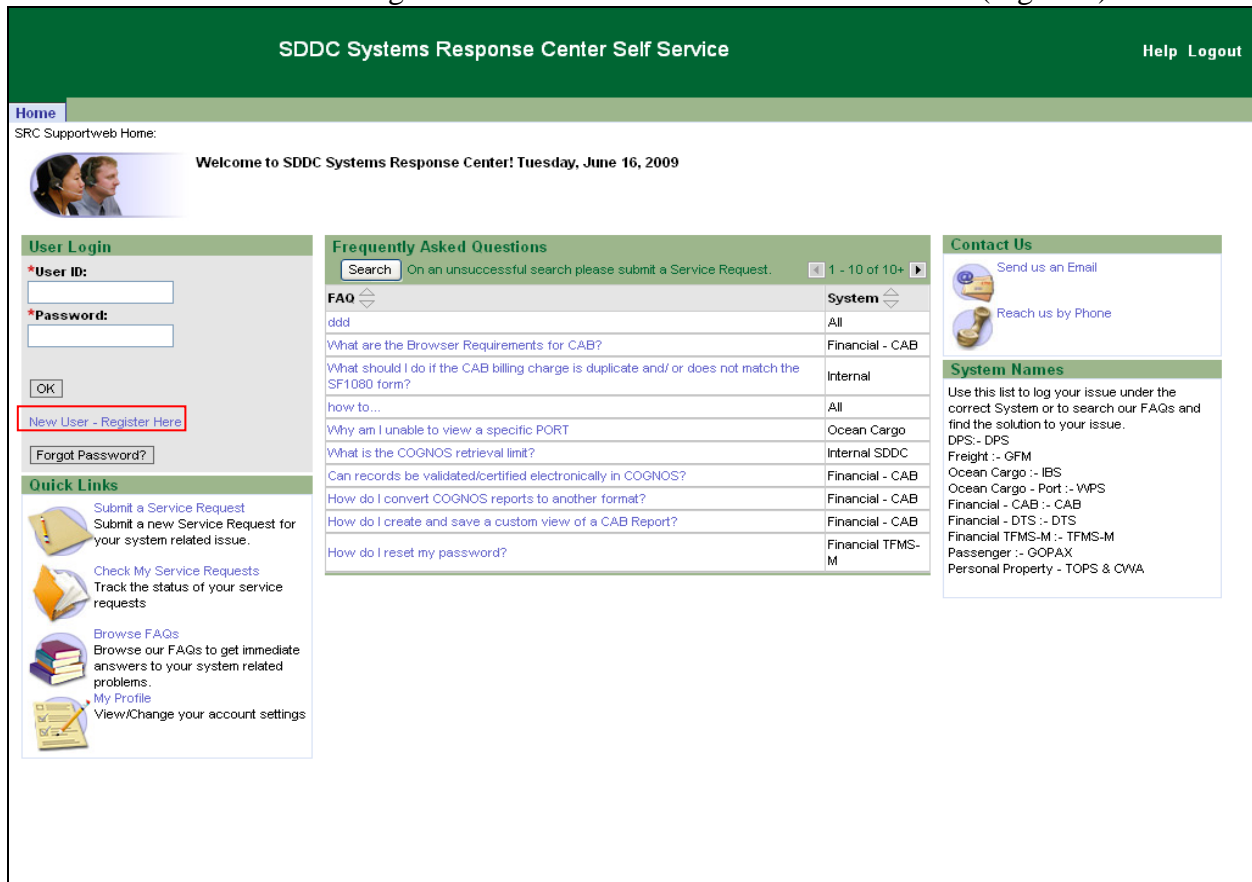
SDDC Systems Response Center Self Service

Help Logout

Home

SRC Supportweb Home:

Welcome to SDDC Systems Response Center! Tuesday, June 16, 2009

User Login

*User ID:

*Password:

OK

New User - Register Here

Forgot Password?

Quick Links

Submit a Service Request
Submit a new Service Request for your system related issue.

Check My Service Requests
Track the status of your service requests

Browse FAQs
Browse our FAQs to get immediate answers to your system related problems.

My Profile
View/Change your account settings

Frequently Asked Questions

Search On an unsuccessful search please submit a Service Request. 1 - 10 of 10+

| FAQ | System |
|---|---|
| ddd | All |
| What are the Browser Requirements for CAB? | Financial - CAB |
| What should I do if the CAB billing charge is duplicate and/ or does not match the SF1080 form? | Internal |
| how to... | All |
| Why am I unable to view a specific PORT | Ocean Cargo |
| What is the COGNOS retrieval limit? | Internal SDDC |
| Can records be validated/certified electronically in COGNOS? | Financial - CAB |
| How do I convert COGNOS reports to another format? | Financial - CAB |
| How do I create and save a custom view of a CAB Report? | Financial - CAB |
| How do I reset my password? | Financial TFMS-M |

Contact Us

Send us an Email

Reach us by Phone

System Names

Use this list to log your issue under the correct System or to search our FAQs and find the solution to your issue.
DPS:- DPS
Freight :- GFM
Ocean Cargo :- IBS
Ocean Cargo - Port :- WPS
Financial - CAB :- CAB
Financial - DTS :- DTS
Financial TFMS-M :- TFMS-M
Passenger :- GOPAX
Personal Property - TOPS & CWA